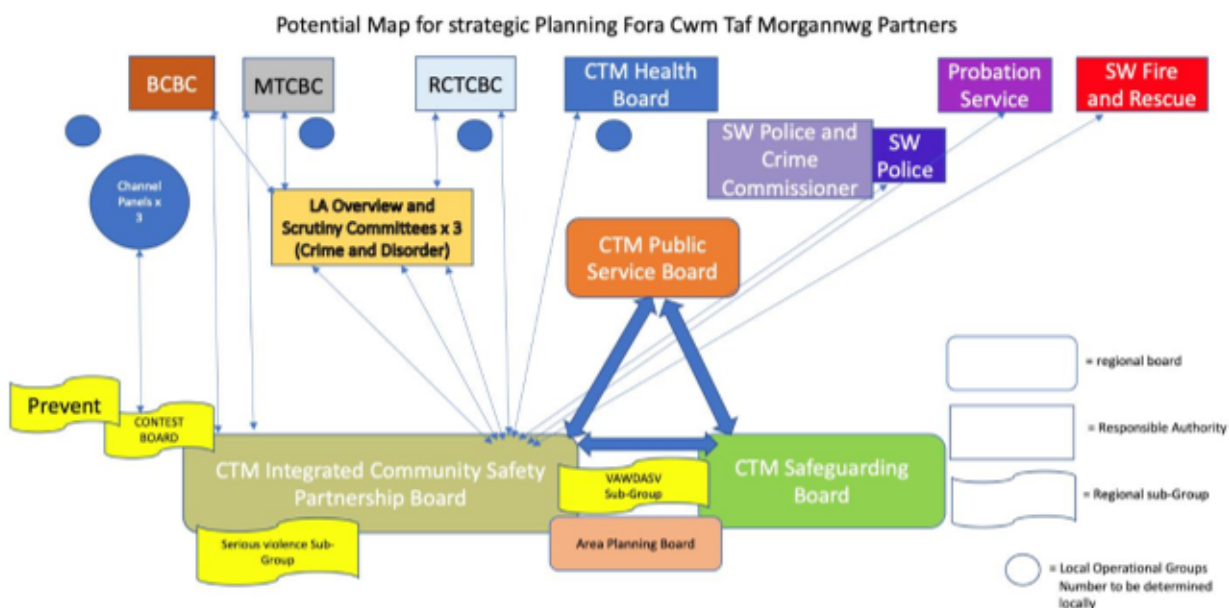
Potential Map for strategic Planning Fora Cwm Taf Morgannwg Partners

BCBC

MTCBC

RCTCBC

CTM Health Board

Probation Service

SW Fire and Rescue

SW Police and Crime Commissioner

SW Police

Channel Panels x 3

LA Overview and Scrutiny Committees x 3 (Crime and Disorder)

CTM Public Service Board

Prevent

CONTEST BOARD

CTM Integrated Community Safety Partnership Board

VAWDASV Sub-Group

CTM Safeguarding Board

Serious violence Sub-Group

Area Planning Board

= regional board

= Responsible Authority

= Regional sub-Group

= Local Operational Groups Number to be determined locally